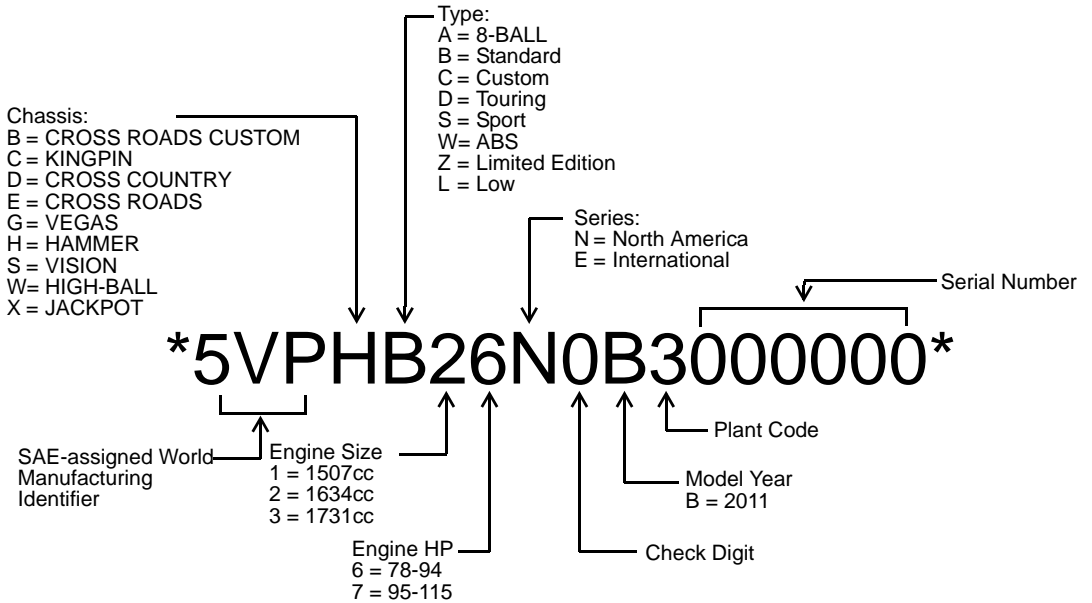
Type:
A = 8-BALL
B = Standard
C = Custom
D = Touring
S = Sport
W= ABS
Z = Limited Edition
L = Low

Chassis:
B = CROSS ROADS CUSTOM
C = KINGPIN
D = CROSS COUNTRY
E = CROSS ROADS
G = VEGAS
H = HAMMER
S = VISION
W= HIGH-BALL
X = JACKPOT

Series:
N = North America
E = International

Serial Number

*5VPHB26N0B3000000*

SAE-assigned World Manufacturing Identifier

Engine Size
1 = 1507cc
2 = 1634cc
3 = 1731cc

Plant Code

Model Year
B = 2011

Check Digit

Engine HP
6 = 78-94
7 = 95-115